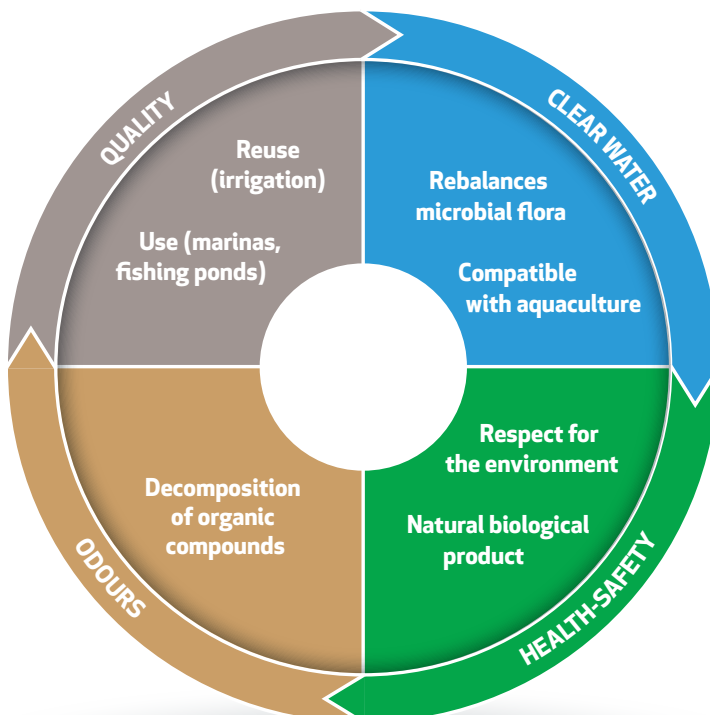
QUALITY

Reuse (irrigation)

Use (marinas, fishing ponds)

CLEAR WATER

Rebalances microbial flora

Compatible with aquaculture

HEALTH-SAFETY

Respect for the environment

Natural biological product

ODOURS

Decomposition of organic compounds